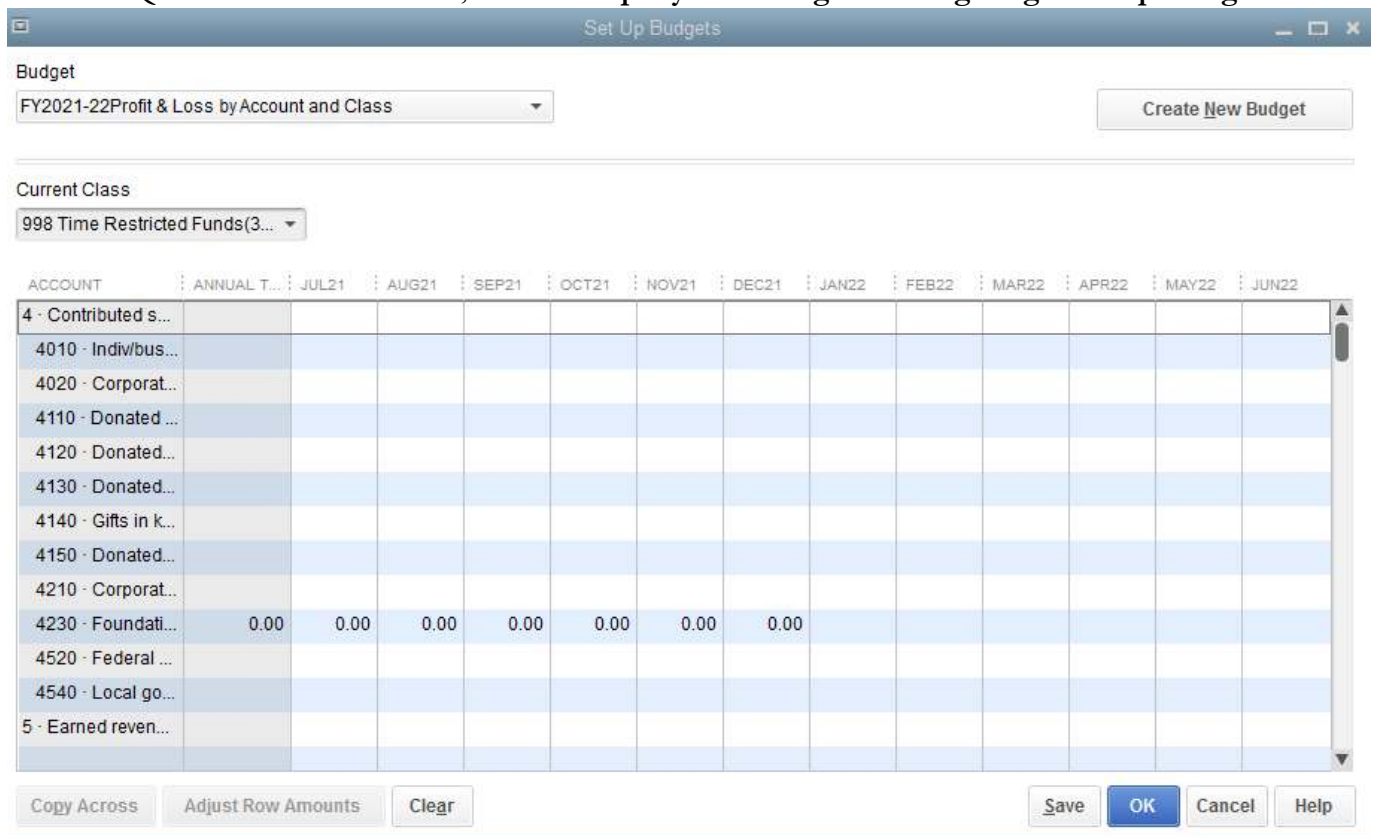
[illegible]

Set Up Budgets

Budget

FY2021-22Profit & Loss by Account and Class

Create New Budget

Current Class

998 Time Restricted Funds(3...

| ACCOUNT | ANNUAL T... | JUL21 | AUG21 | SEP21 | OCT21 | NOV21 | DEC21 | JAN22 | FEB22 | MAR22 | APR22 | MAY22 | JUN22 |
|---|---|---|---|---|---|---|---|---|---|---|---|---|---|
| 4 · Contributed s... | | | | | | | | | | | | | |
| 4010 · Indiv/bus... | | | | | | | | | | | | | |
| 4020 · Corporat... | | | | | | | | | | | | | |
| 4110 · Donated ... | | | | | | | | | | | | | |
| 4120 · Donated... | | | | | | | | | | | | | |
| 4130 · Donated... | | | | | | | | | | | | | |
| 4140 · Gifts in k... | | | | | | | | | | | | | |
| 4150 · Donated... | | | | | | | | | | | | | |
| 4210 · Corporat... | | | | | | | | | | | | | |
| 4230 · Foundati... | 0.00 | 0.00 | 0.00 | 0.00 | 0.00 | 0.00 | 0.00 | | | | | | |
| 4520 · Federal ... | | | | | | | | | | | | | |
| 4540 · Local go... | | | | | | | | | | | | | |
| 5 · Earned reven... | | | | | | | | | | | | | |

Copy Across | Adjust Row Amounts | Clear | Save | OK | Cancel | Help